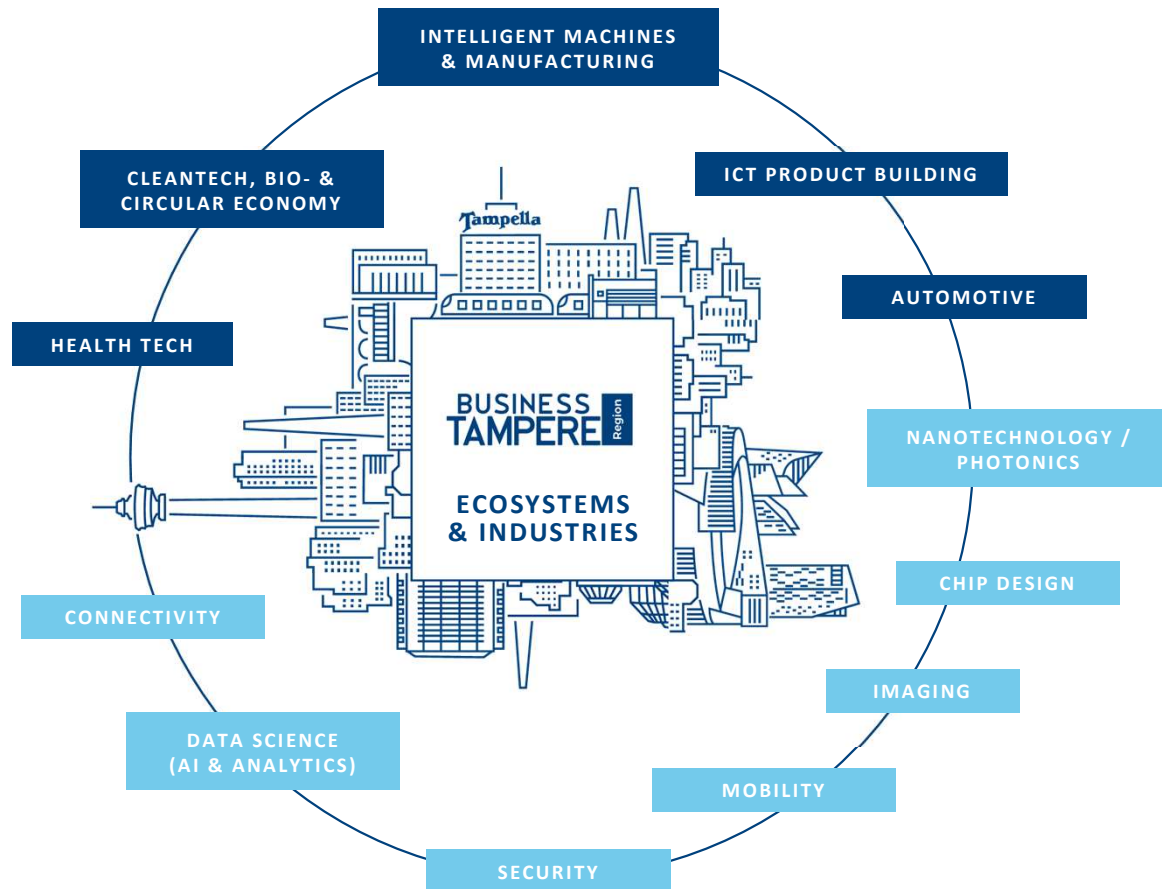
INTELLIGENT MACHINES & MANUFACTURING

ICT PRODUCT BUILDING

AUTOMOTIVE

NANOTECHNOLOGY / PHOTONICS

CHIP DESIGN

IMAGING

MOBILITY

SECURITY

DATA SCIENCE (AI & ANALYTICS)

CONNECTIVITY

HEALTH TECH

CLEANTECH, BIO- & CIRCULAR ECONOMY

Tampella

BUSINESS TAMPERE Region

ECOSYSTEMS & INDUSTRIES